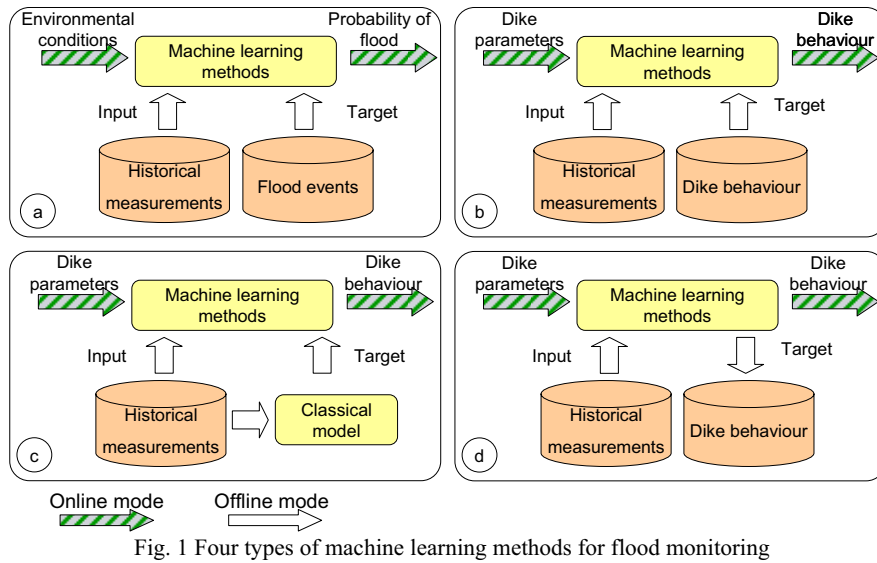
Environmental conditions

Machine learning methods

Probability of flood

Input

Target

Historical measurements

Flood events

a

Dike parameters

Machine learning methods

Dike behaviour

Input

Target

Historical measurements

Dike behaviour

b

Dike parameters

Machine learning methods

Dike behaviour

Input

Target

Historical measurements

Classical model

c

Dike parameters

Machine learning methods

Dike behaviour

Input

Target

Historical measurements

Dike behaviour

d

Online mode

Offline mode

Fig. 1 Four types of machine learning methods for flood monitoring